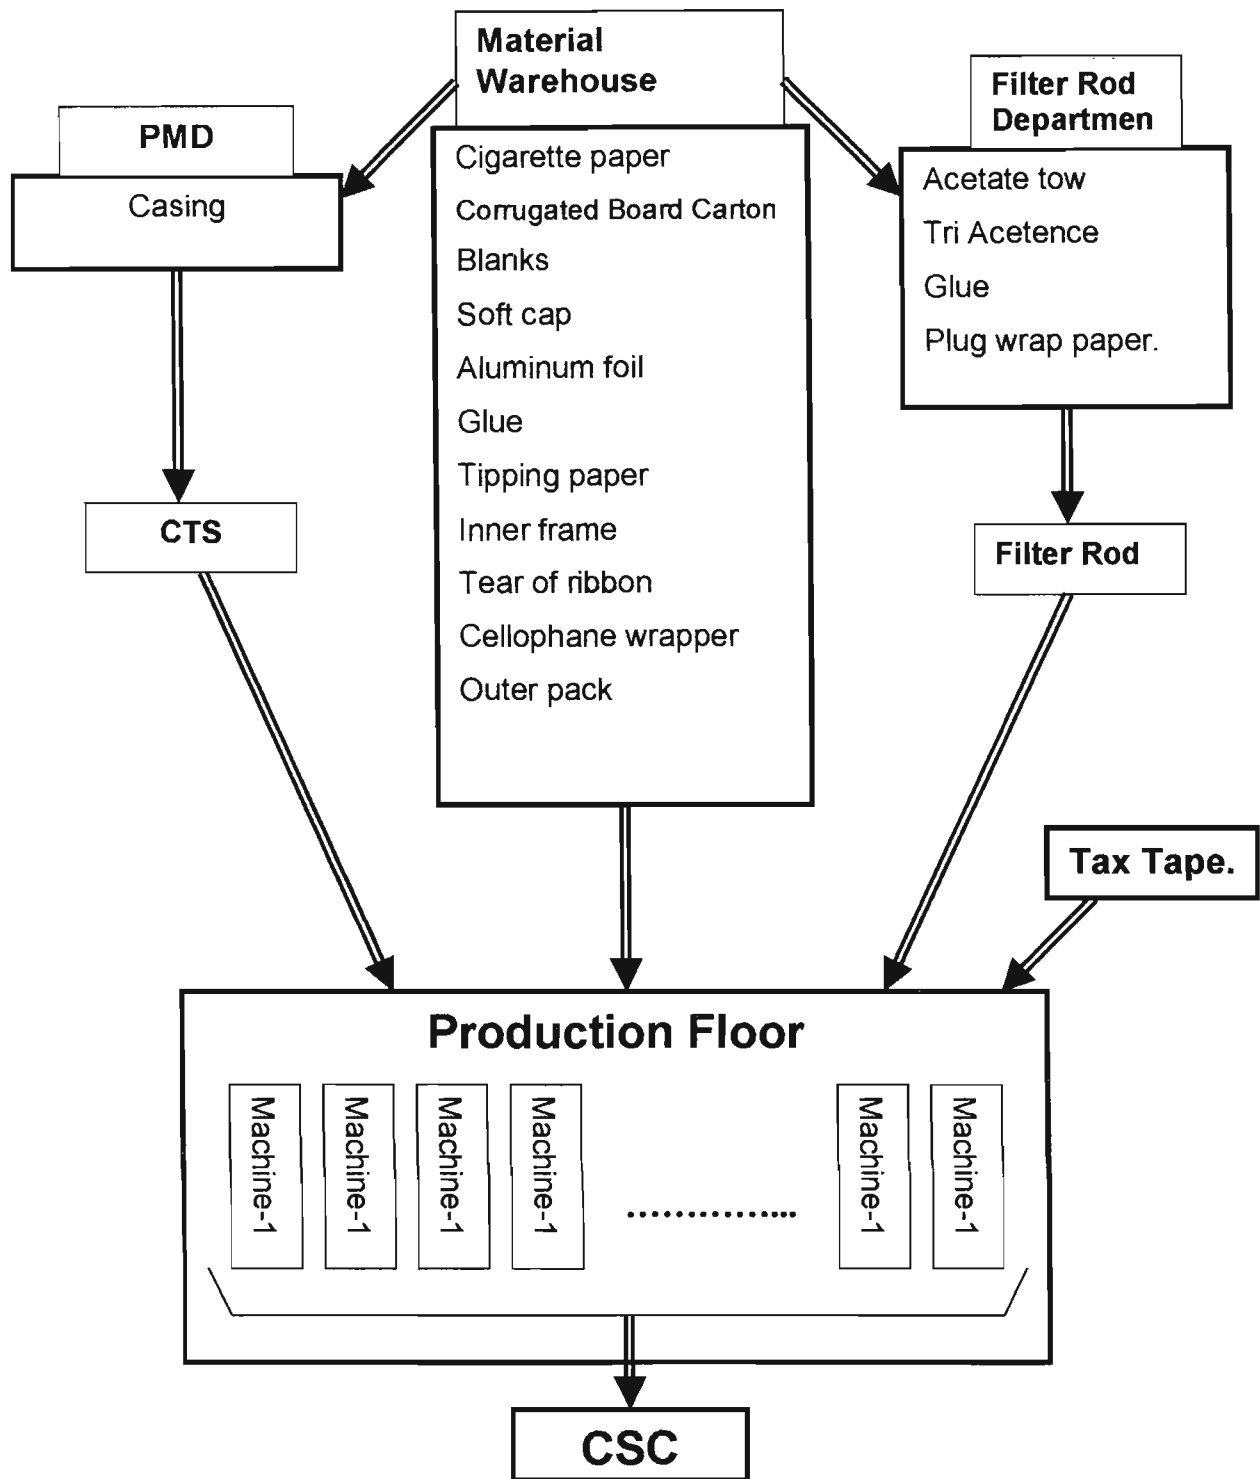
Material Warehouse

PMD

Casing

Cigarette paper
Corrugated Board Carton
Blanks
Soft cap
Aluminum foil
Glue
Tipping paper
Inner frame
Tear of ribbon
Cellophane wrapper
Outer pack

Filter Rod Departmen

Acetate tow
Tri Acetence
Glue
Plug wrap paper.

CTS

Filter Rod

Tax Tape.

Production Floor

Machine-1
Machine-1
Machine-1
Machine-1
..............
Machine-1
Machine-1

CSC